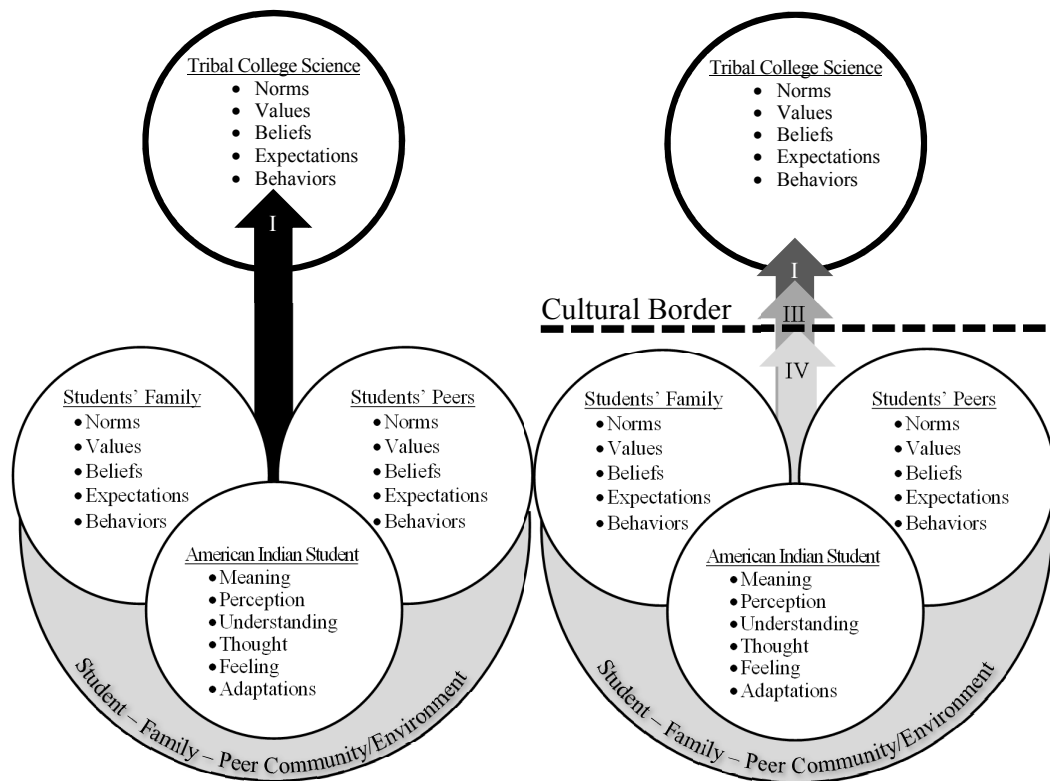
Tribal College Science
- Norms
- Values
- Beliefs
- Expectations
- Behaviors

I

Students' Family
- Norms
- Values
- Beliefs
- Expectations
- Behaviors

Students' Peers
- Norms
- Values
- Beliefs
- Expectations
- Behaviors

American Indian Student
- Meaning
- Perception
- Understanding
- Thought
- Feeling
- Adaptations

Student – Family – Peer Community/Environment

Tribal College Science
- Norms
- Values
- Beliefs
- Expectations
- Behaviors

I

III

Cultural Border

IV

Students' Family
- Norms
- Values
- Beliefs
- Expectations
- Behaviors

Students' Peers
- Norms
- Values
- Beliefs
- Expectations
- Behaviors

American Indian Student
- Meaning
- Perception
- Understanding
- Thought
- Feeling
- Adaptations

Student – Family – Peer Community/Environment